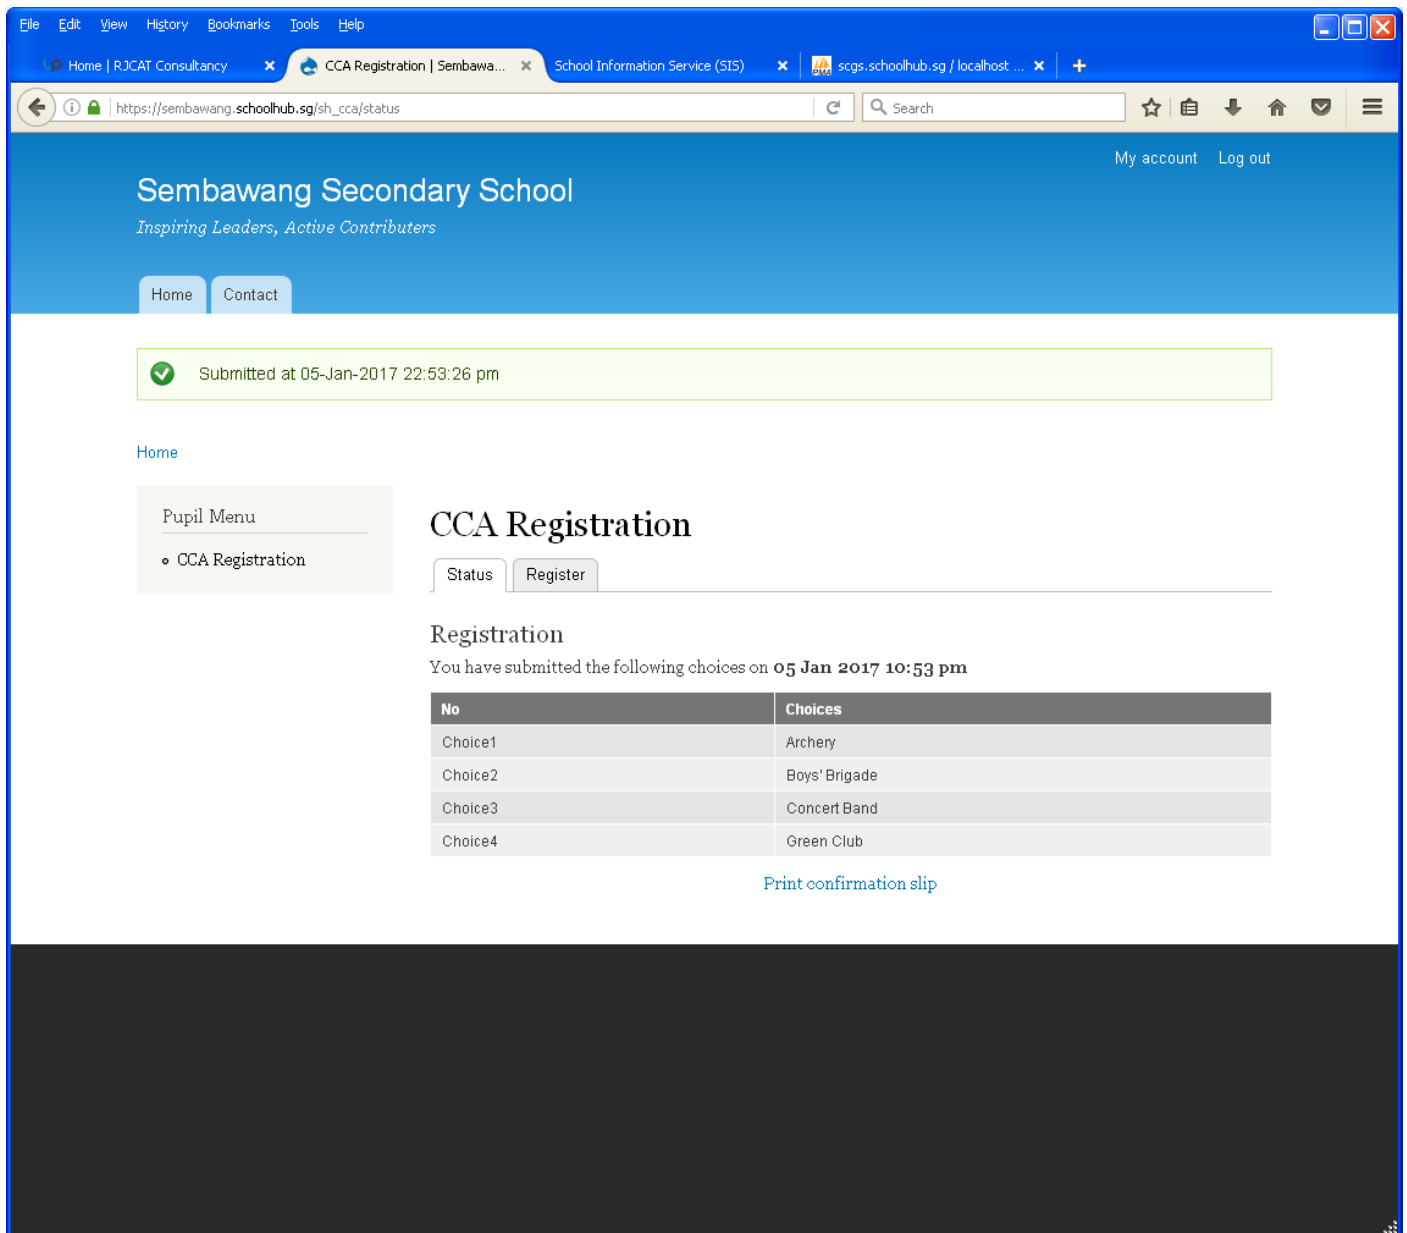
File Edit View History Bookmarks Tools Help

Home | RJCAT Consultancy
CCA Registration | Sembawa...
School Information Service (SIS)
scgs.schoolhub.sg / localhost ...

https://sembawang.schoolhub.sg/sh_cca/status

Search

My account Log out

Sembawang Secondary School

Inspiring Leaders, Active Contributers

Home Contact

Submitted at 05-Jan-2017 22:53:26 pm

Home

Pupil Menu

CCA Registration

CCA Registration

Status Register

Registration

You have submitted the following choices on **05 Jan 2017 10:53 pm**

| No | Choices |
|---|---|
| Choice1 | Archery |
| Choice2 | Boys' Brigade |
| Choice3 | Concert Band |
| Choice4 | Green Club |

Print confirmation slip